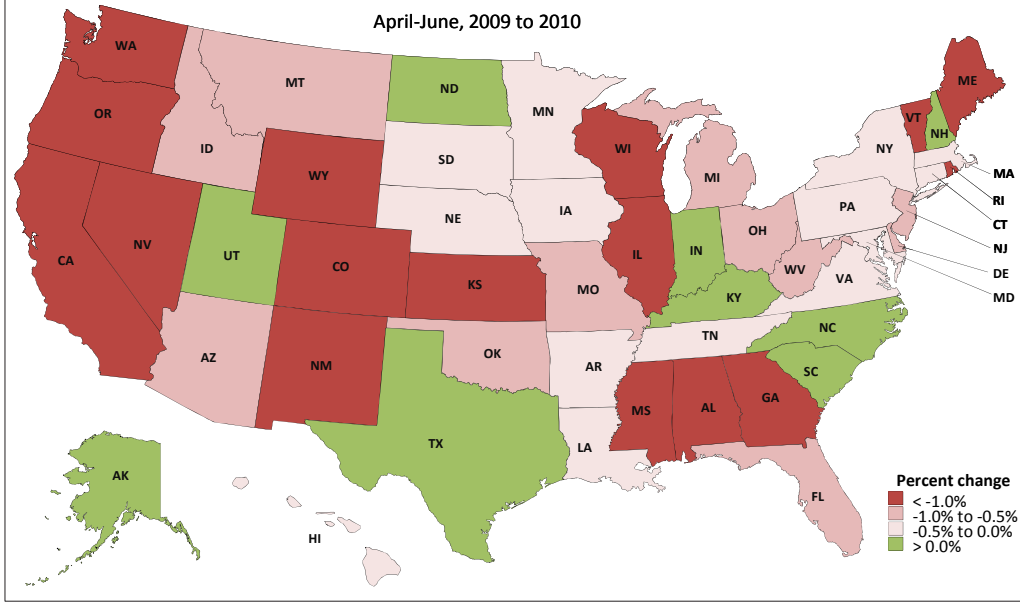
April-June, 2009 to 2010

WA
OR
CA
NV
ID
MT
WY
UT
AZ
CO
NM
ND
SD
NE
KS
OK
TX
MN
IA
MO
AR
LA
WI
IL
MS
MI
IN
KY
TN
AL
OH
WV
GA
FL
SC
NC
VA
PA
NY
VT
NH
ME
MA
RI
CT
NJ
DE
MD
AK
HI

Percent change
< -1.0%
-1.0% to -0.5%
-0.5% to 0.0%
> 0.0%